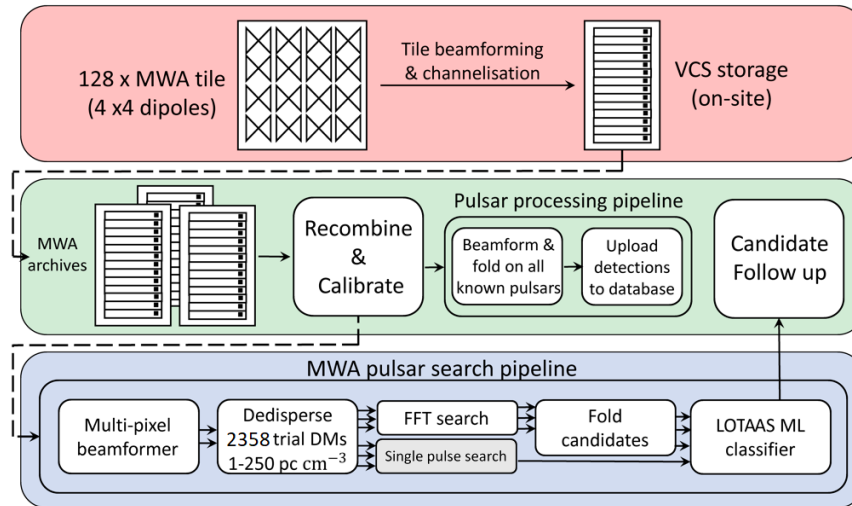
128 x MWA tile (4 x4 dipoles)

Tile beamforming & channelisation

VCS storage (on-site)

MWA archives

Recombine & Calibrate

Pulsar processing pipeline

Beamform & fold on all known pulsars

Upload detections to database

Candidate Follow up

MWA pulsar search pipeline

Multi-pixel beamformer

Dedisperse 2358 trial DMs 1-250 pc $cm^{-3}$

FFT search

Single pulse search

Fold candidates

LOTAAS ML classifier